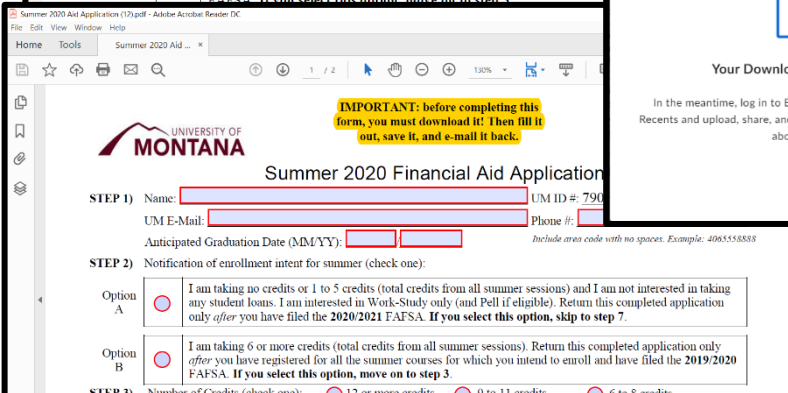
Summer 2020 Aid Application (12).pdf - Adobe Acrobat Reader DC
File Edit View Window Help
Home Tools Summer 2020 Aid ... ×
1 / 2 130%

IMPORTANT: before completing this form, you must download it! Then fill it out, save it, and e-mail it back.

UNIVERSITY OF MONTANA

Summer 2020 Financial Aid Application

STEP 1) Name: UM ID #: 790
UM E-Mail: Phone #:
Anticipated Graduation Date (MM/YY): /
Include area code with no spaces. Example: 4065558888

STEP 2) Notification of enrollment intent for summer (check one):

| Option A | I am taking no credits or 1 to 5 credits (total credits from all summer sessions) and I am not interested in taking any student loans. I am interested in Work-Study only (and Pell if eligible). Return this completed application only *after* you have filed the **2020/2021** FAFSA. **If you select this option, skip to step 7**. |
|---|---|
| Option B | I am taking 6 or more credits (total credits from all summer sessions). Return this completed application only *after* you have registered for all the summer courses for which you intend to enroll and have filed the **2019/2020** FAFSA. **If you select this option, move on to step 3**. |

STEP 3) Number of Credits (check one): 12 or more credits 9 to 11 credits 6 to 8 credits

Your Downlo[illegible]

In the meantime, log in to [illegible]
Recents and upload, share, an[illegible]
abo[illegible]